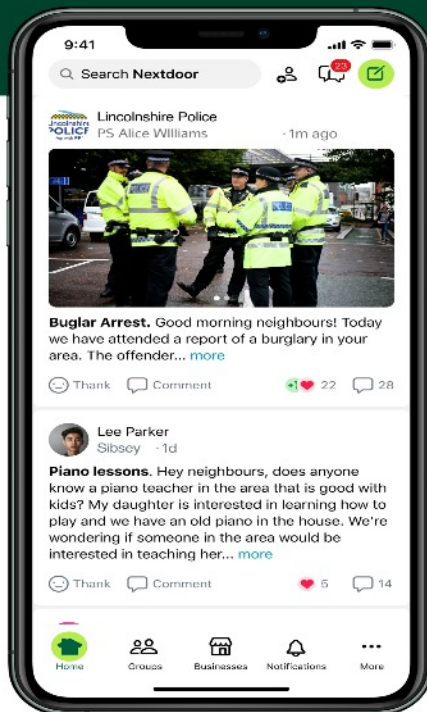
9:41

Search Nextdoor

23

Lincolnshire Police

Lincolnshire POLICE

PS Alice Williams · 1m ago

Buglar Arrest. Good morning neighbours! Today we have attended a report of a burglary in your area. The offender... more

Thank Comment +1 22 28

Lee Parker

Sibsey · 1d

Piano lessons. Hey neighbours, does anyone know a piano teacher in the area that is good with kids? My daughter is interested in learning how to play and we have an old piano in the house. We're wondering if someone in the area would be interested in teaching her... more

Thank Comment 5 14

Home Groups Businesses Notifications More